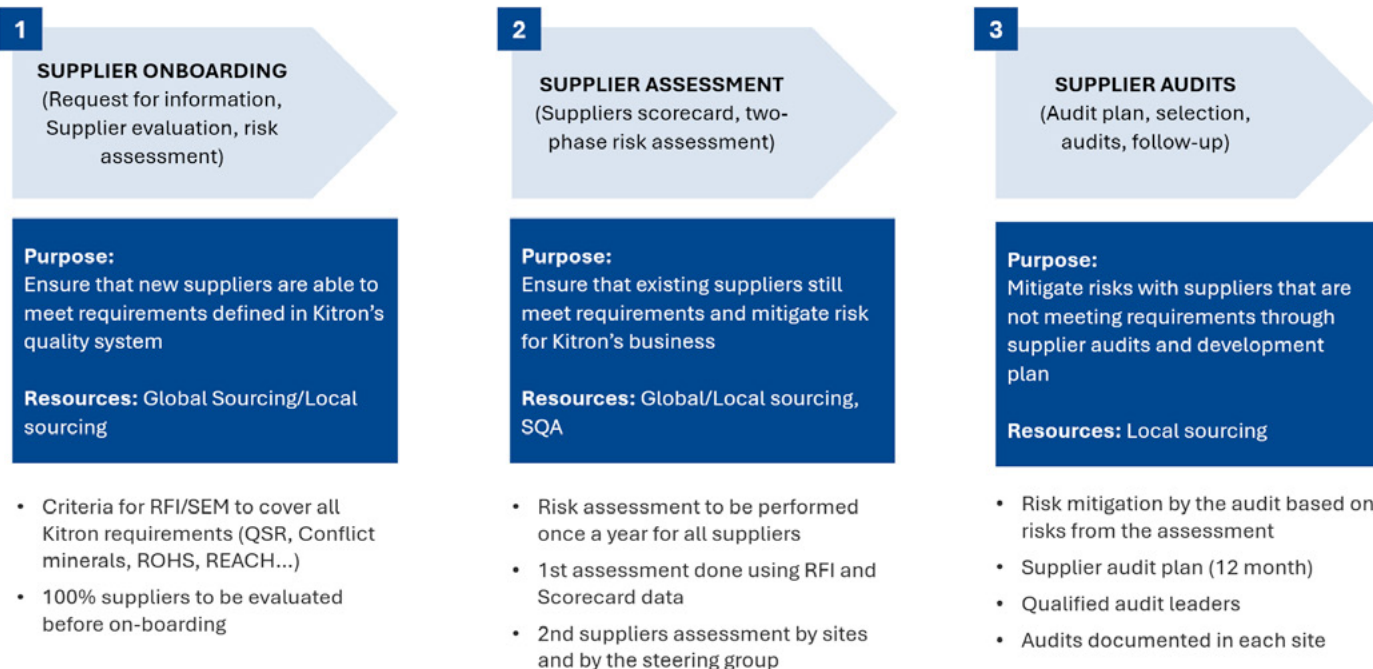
1

SUPPLIER ONBOARDING
(Request for information, Supplier evaluation, risk assessment)

Purpose:
Ensure that new suppliers are able to meet requirements defined in Kitron's quality system

Resources: Global Sourcing/Local sourcing

• Criteria for RFI/SEM to cover all Kitron requirements (QSR, Conflict minerals, ROHS, REACH...)
• 100% suppliers to be evaluated before on-boarding

2

SUPPLIER ASSESSMENT
(Suppliers scorecard, two-phase risk assessment)

Purpose:
Ensure that existing suppliers still meet requirements and mitigate risk for Kitron's business

Resources: Global/Local sourcing, SQA

• Risk assessment to be performed once a year for all suppliers
• 1st assessment done using RFI and Scorecard data
• 2nd suppliers assessment by sites and by the steering group

3

SUPPLIER AUDITS
(Audit plan, selection, audits, follow-up)

Purpose:
Mitigate risks with suppliers that are not meeting requirements through supplier audits and development plan

Resources: Local sourcing

• Risk mitigation by the audit based on risks from the assessment
• Supplier audit plan (12 month)
• Qualified audit leaders
• Audits documented in each site